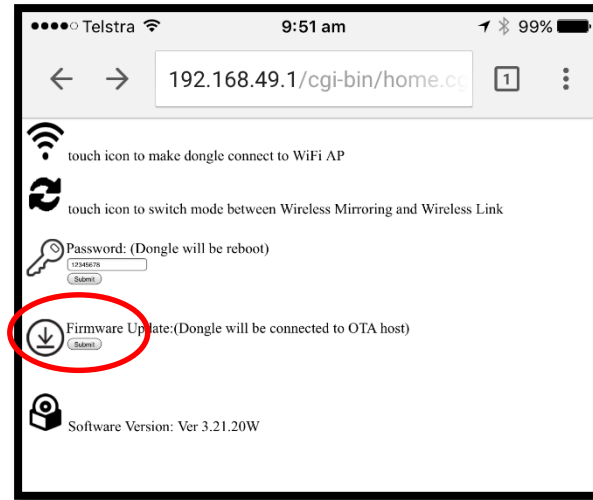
●●●●○ Telstra

9:51 am

99%

192.168.49.1/cgi-bin/home.c

1

touch icon to make dongle connect to WiFi AP

touch icon to switch mode between Wireless Mirroring and Wireless Link

Password: (Dongle will be reboot)

12345678

Submit

Firmware Update:(Dongle will be connected to OTA host)

Submit

Software Version: Ver 3.21.20W